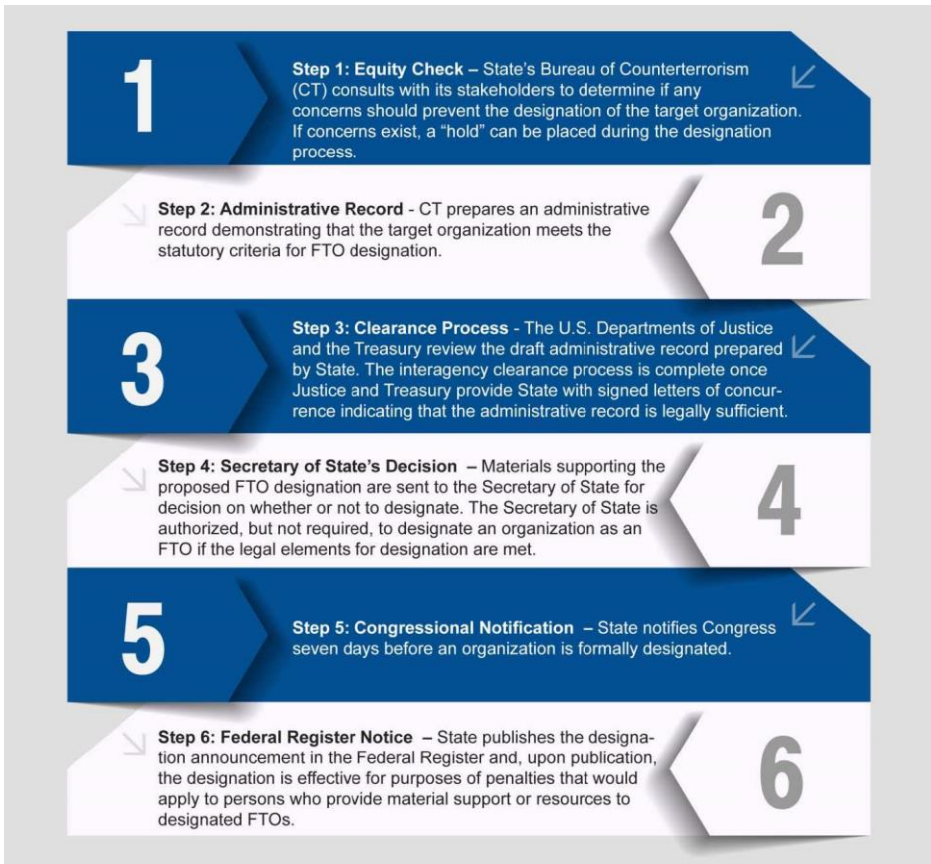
1

Step 1: Equity Check – State's Bureau of Counterterrorism (CT) consults with its stakeholders to determine if any concerns should prevent the designation of the target organization. If concerns exist, a "hold" can be placed during the designation process.

Step 2: Administrative Record - CT prepares an administrative record demonstrating that the target organization meets the statutory criteria for FTO designation.

2

3

Step 3: Clearance Process - The U.S. Departments of Justice and the Treasury review the draft administrative record prepared by State. The interagency clearance process is complete once Justice and Treasury provide State with signed letters of concurrence indicating that the administrative record is legally sufficient.

Step 4: Secretary of State's Decision – Materials supporting the proposed FTO designation are sent to the Secretary of State for decision on whether or not to designate. The Secretary of State is authorized, but not required, to designate an organization as an FTO if the legal elements for designation are met.

4

5

Step 5: Congressional Notification – State notifies Congress seven days before an organization is formally designated.

Step 6: Federal Register Notice – State publishes the designation announcement in the Federal Register and, upon publication, the designation is effective for purposes of penalties that would apply to persons who provide material support or resources to designated FTOs.

6